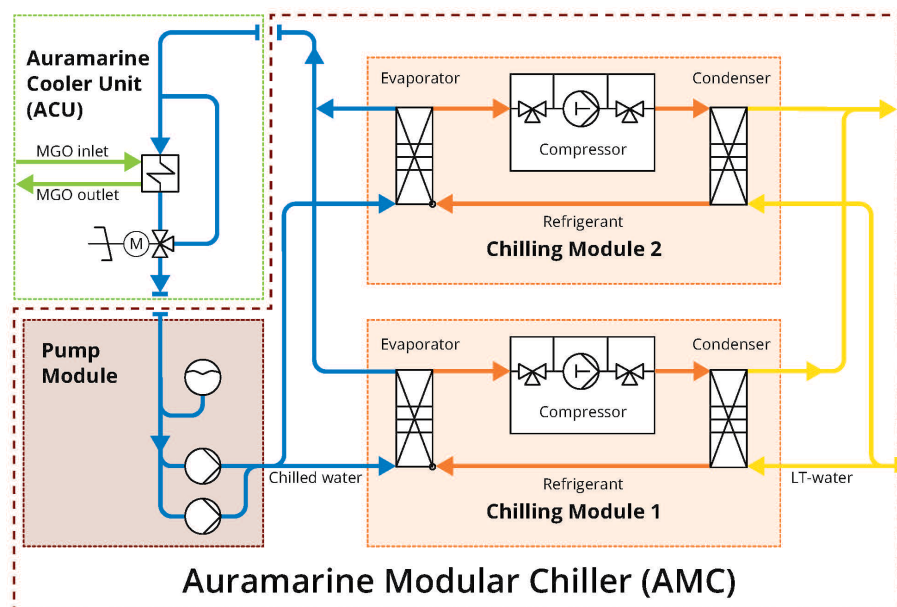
Auramarine Cooler Unit (ACU)

MGO inlet

MGO outlet

M

Pump Module

Evaporator

Compressor

Condenser

Refrigerant

Chilling Module 2

Evaporator

Compressor

Condenser

Chilled water

Refrigerant

LT-water

Chilling Module 1

Auramarine Modular Chiller (AMC)